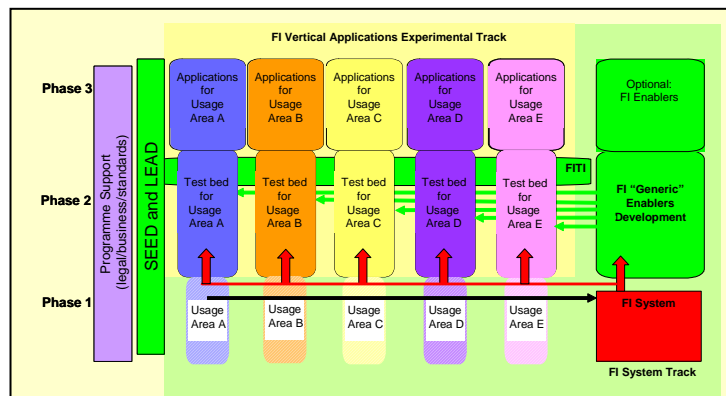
FI Vertical Applications Experimental Track

Phase 3

Phase 2

Phase 1

Programme Support (legal/business/standards)

SEED and LEAD

Applications for Usage Area A

Applications for Usage Area B

Applications for Usage Area C

Applications for Usage Area D

Applications for Usage Area E

Optional: FI Enablers

FITI

Test bed for Usage Area A

Test bed for Usage Area B

Test bed for Usage Area C

Test bed for Usage Area D

Test bed for Usage Area E

FI "Generic" Enablers Development

Usage Area A

Usage Area B

Usage Area C

Usage Area D

Usage Area E

FI System

FI System Track